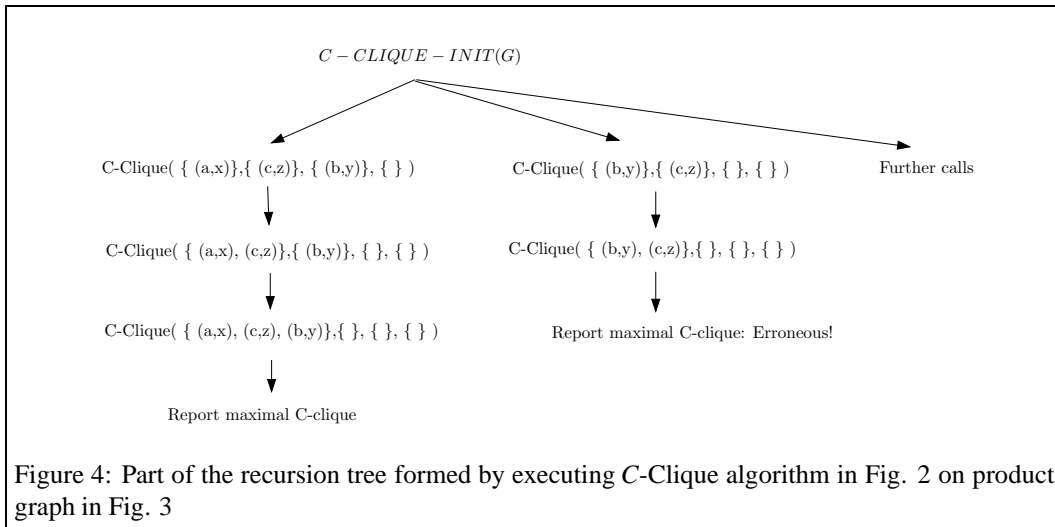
$C - CLIQUE - INIT(G)$

C-Clique( { (a,x)},{ (c,z)}, { (b,y)}, { } )

C-Clique( { (b,y)},{ (c,z)}, { }, { } )

Further calls

C-Clique( { (a,x), (c,z)},{ (b,y)}, { }, { } )

C-Clique( { (b,y), (c,z)},{ }, { }, { } )

C-Clique( { (a,x), (c,z), (b,y)},{ }, { }, { } )

Report maximal C-clique: Erroneous!

Report maximal C-clique

Figure 4: Part of the recursion tree formed by executing *C*-Clique algorithm in Fig. 2 on product graph in Fig. 3